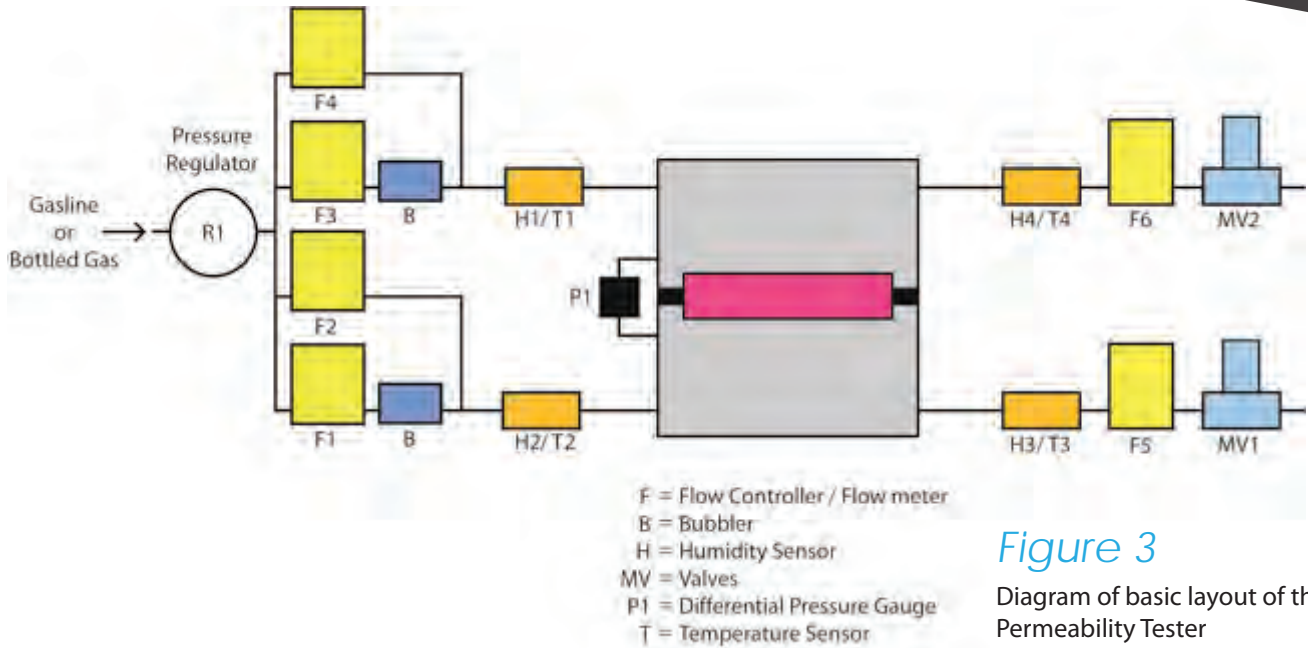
F4

Pressure Regulator

Gasline or Bottled Gas

R1

F3

B

H1/T1

H4/T4

F6

MV2

F2

P1

F1

B

H2/T2

H3/T3

F5

MV1

F = Flow Controller / Flow meter
B = Bubbler
H = Humidity Sensor
MV = Valves
P1 = Differential Pressure Gauge
T = Temperature Sensor

Figure 3

Diagram of basic layout of th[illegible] Permeability Tester